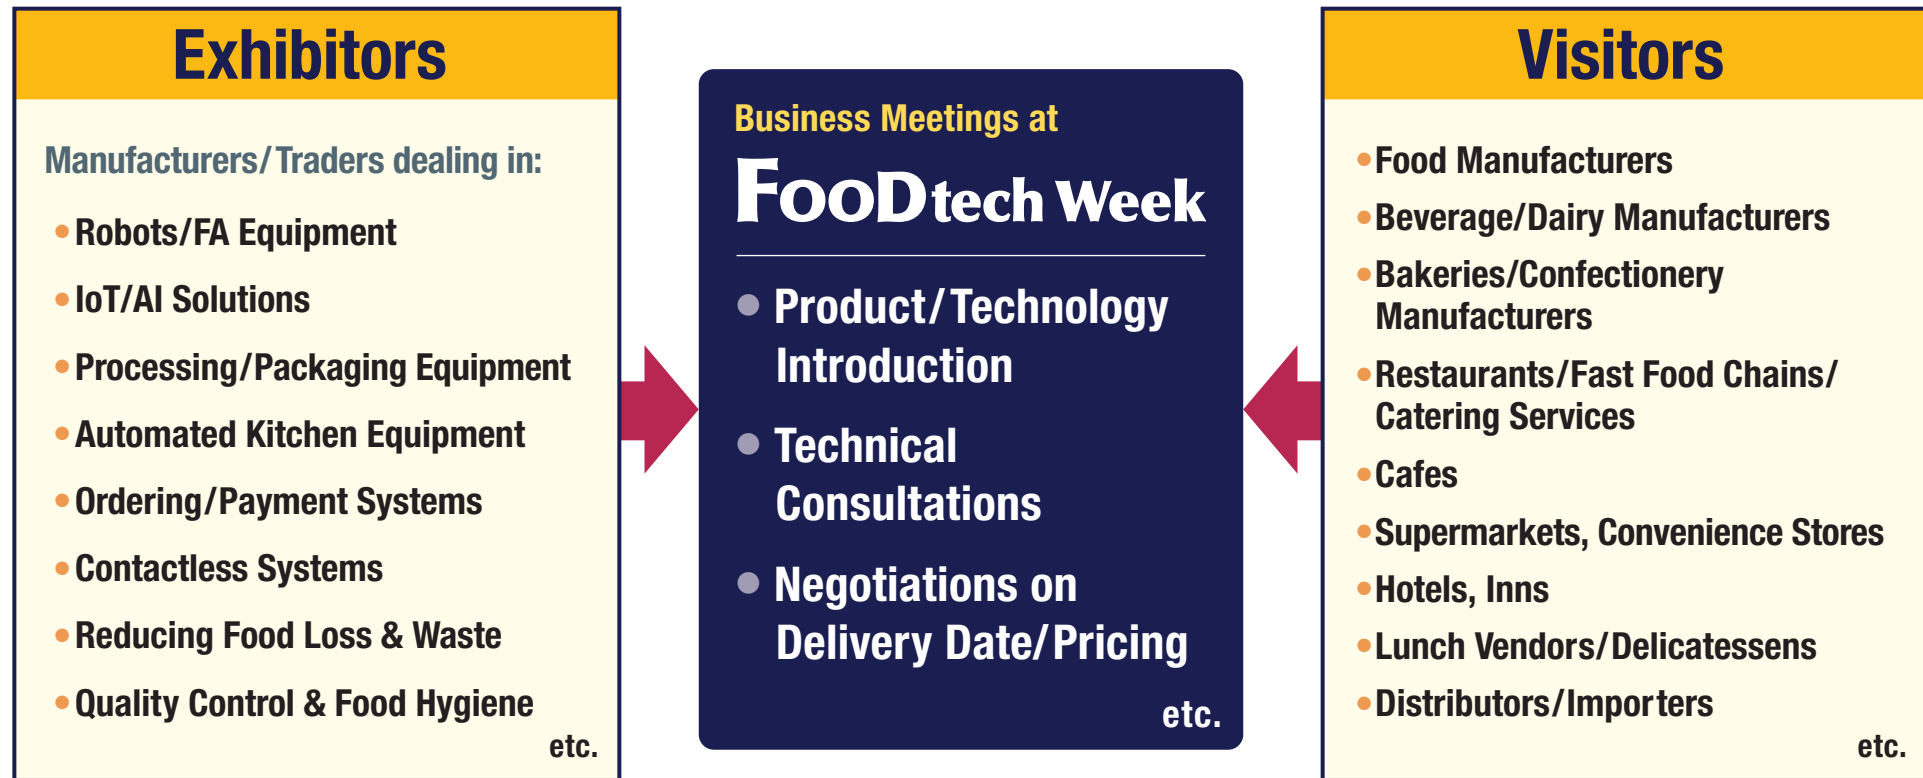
Exhibitors

Manufacturers/Traders dealing in:

- Robots/FA Equipment
- IoT/AI Solutions
- Processing/Packaging Equipment
- Automated Kitchen Equipment
- Ordering/Payment Systems
- Contactless Systems
- Reducing Food Loss & Waste
- Quality Control & Food Hygiene

etc.

Business Meetings at

FOODtech Week

- Product/Technology Introduction
- Technical Consultations
- Negotiations on Delivery Date/Pricing

etc.

Visitors

- Food Manufacturers
- Beverage/Dairy Manufacturers
- Bakeries/Confectionery Manufacturers
- Restaurants/Fast Food Chains/ Catering Services
- Cafes
- Supermarkets, Convenience Stores
- Hotels, Inns
- Lunch Vendors/Delicatessens
- Distributors/Importers

etc.